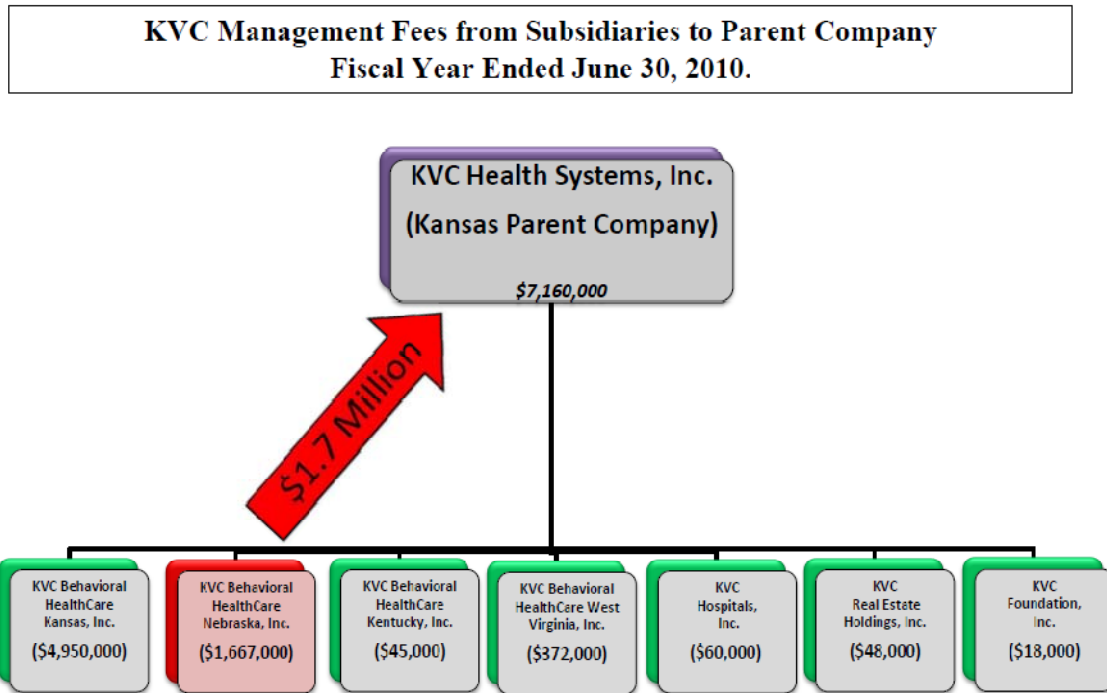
KVC Management Fees from Subsidiaries to Parent Company
Fiscal Year Ended June 30, 2010.

KVC Health Systems, Inc.
(Kansas Parent Company)
$7,160,000

$1.7 Million

KVC Behavioral HealthCare Kansas, Inc.
($4,950,000)

KVC Behavioral HealthCare Nebraska, Inc.
($1,667,000)

KVC Behavioral HealthCare Kentucky, Inc.
($45,000)

KVC Behavioral HealthCare West Virginia, Inc.
($372,000)

KVC Hospitals, Inc.
($60,000)

KVC Real Estate Holdings, Inc.
($48,000)

KVC Foundation, Inc.
($18,000)